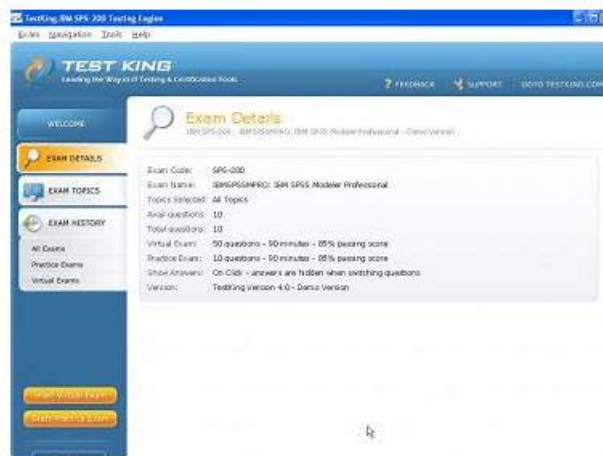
TestKing IBM SPS-200 Testing Engine

Exam Navigation Tools Help

TEST KING
Leading the Way in IT Testing & Certification Tools

? FEEDBACK SUPPORT GOTO TESTKING.COM

WELCOME

EXAM DETAILS

EXAM TOPICS

EXAM HISTORY

All Exams
Practice Exams
Virtual Exams

Exam Details
IBM SPS-200 - IBMSPSSMPRO: IBM SPSS Modeler Professional - Demo Version

| | |
|---|---|
| Exam Code: | SPS-200 |
| Exam Name: | IBMSPSSMPRO: IBM SPSS Modeler Professional |
| Topics Selected: | All Topics |
| Avail questions: | 10 |
| Total questions: | 10 |
| Virtual Exam: | 50 questions - 90 minutes - 85% passing score |
| Practice Exam: | 10 questions - 90 minutes - 85% passing score |
| Show Answers: | On Click - answers are hidden when switching questions |
| Version: | TestKing Version 4.0 - Demo Version |

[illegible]

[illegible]